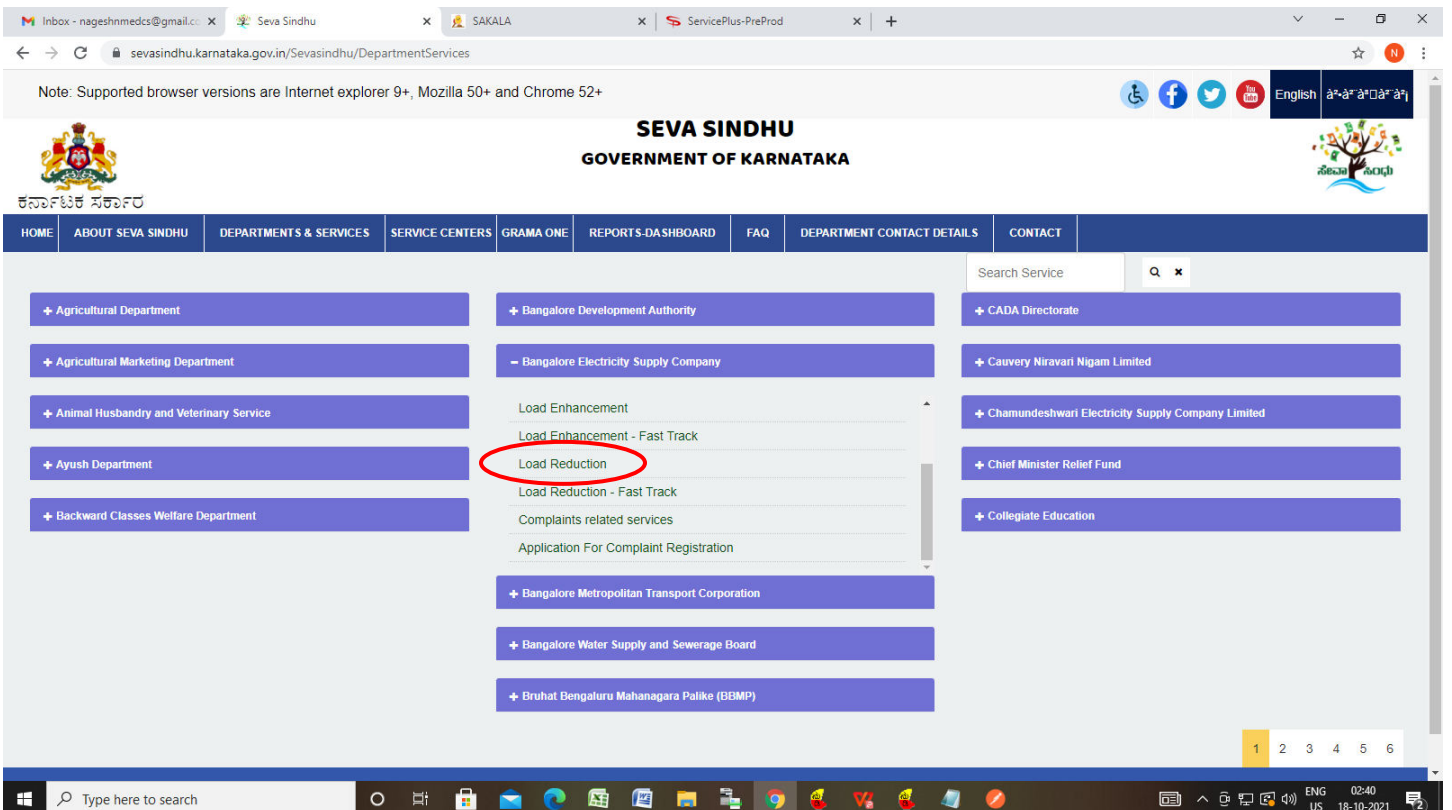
Inbox - nageshnmedcs@gmail.cc × Seva Sindhu × SAKALA × ServicePlus-PreProd × +

sevasindhu.karnataka.gov.in/Sevasindhu/DepartmentServices

Note: Supported browser versions are Internet explorer 9+, Mozilla 50+ and Chrome 52+

English

SEVA SINDHU
GOVERNMENT OF KARNATAKA

ಕರ್ನಾಟಕ ಸರ್ಕಾರ

ಸೇವಾ ಸಿಂಧು

HOME | ABOUT SEVA SINDHU | DEPARTMENTS & SERVICES | SERVICE CENTERS | GRAMA ONE | REPORTS-DASHBOARD | FAQ | DEPARTMENT CONTACT DETAILS | CONTACT

Search Service

+ Agricultural Department
+ Agricultural Marketing Department
+ Animal Husbandry and Veterinary Service
+ Ayush Department
+ Backward Classes Welfare Department

+ Bangalore Development Authority
– Bangalore Electricity Supply Company
Load Enhancement
Load Enhancement - Fast Track
Load Reduction
Load Reduction - Fast Track
Complaints related services
Application For Complaint Registration
+ Bangalore Metropolitan Transport Corporation
+ Bangalore Water Supply and Sewerage Board
+ Bruhat Bengaluru Mahanagara Palike (BBMP)

+ CADA Directorate
+ Cauvery Niravari Nigam Limited
+ Chamundeshwari Electricity Supply Company Limited
+ Chief Minister Relief Fund
+ Collegiate Education

1 2 3 4 5 6

Type here to search

ENG US 02:40 18-10-2021